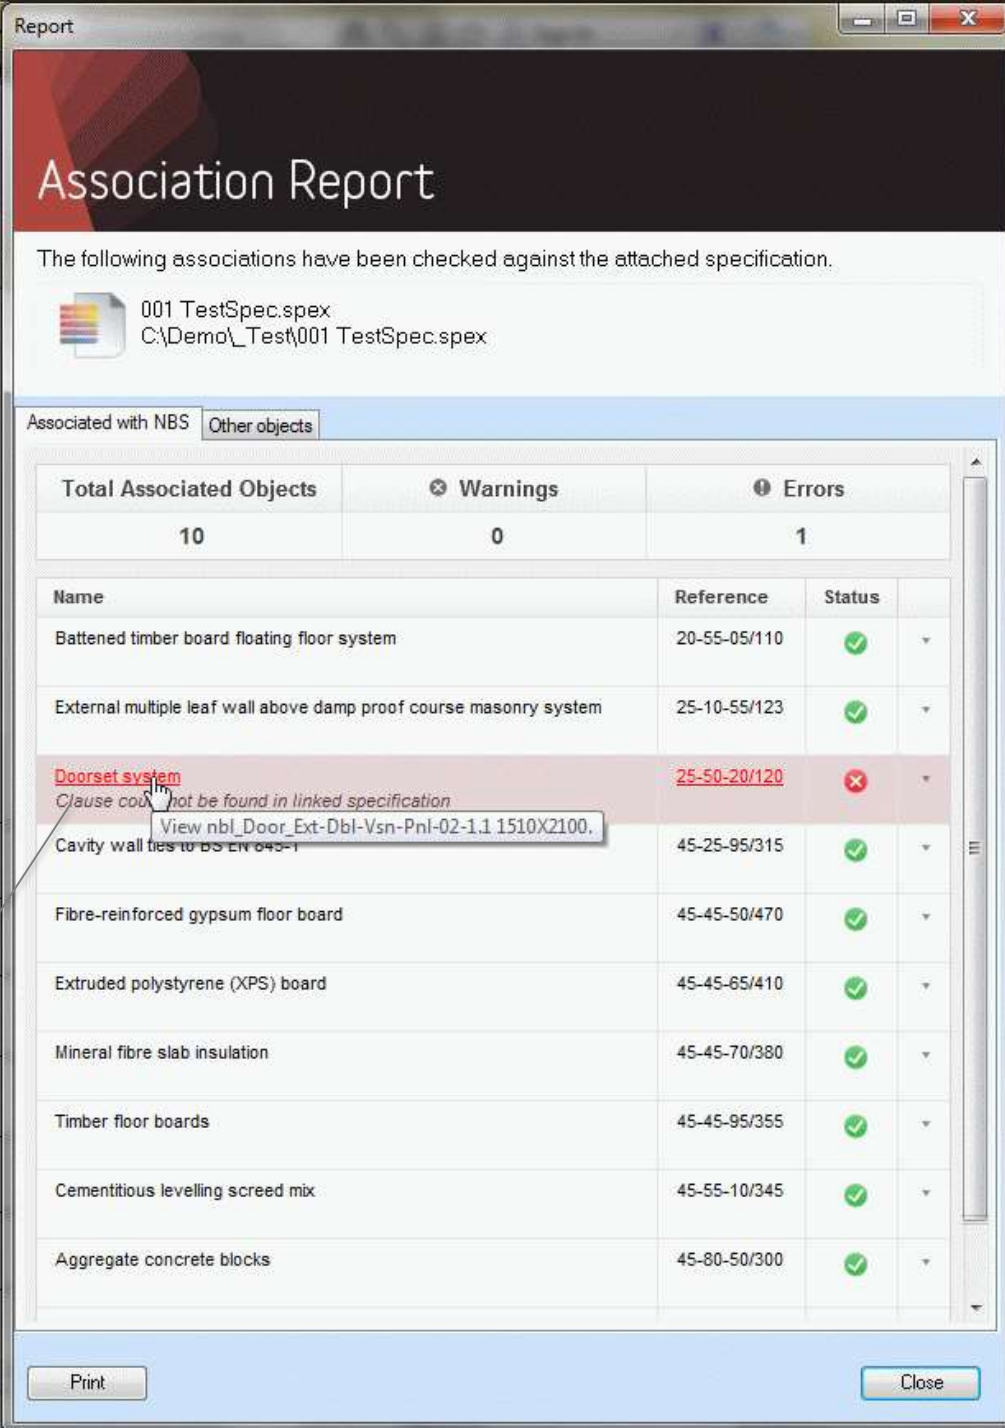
Report

Association Report

The following associations have been checked against the attached specification.

001 TestSpec.spex
C:\Demo\_Test\001 TestSpec.spex

Associated with NBS | Other objects

| Total Associated Objects | Warnings | Errors |
|---|---|---|
| 10 | 0 | 1 |

| Name | Reference | Status |
|---|---|---|
| Battened timber board floating floor system | 20-55-05/110 | |
| External multiple leaf wall above damp proof course masonry system | 25-10-55/123 | |
| Doorset system Clause cou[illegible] not be found in linked specification | 25-50-20/120 | |
| Cavity wall ties to BS EN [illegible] | 45-25-95/315 | |
| Fibre-reinforced gypsum floor board | 45-45-50/470 | |
| Extruded polystyrene (XPS) board | 45-45-65/410 | |
| Mineral fibre slab insulation | 45-45-70/380 | |
| Timber floor boards | 45-45-95/355 | |
| Cementitious levelling screed mix | 45-55-10/345 | |
| Aggregate concrete blocks | 45-80-50/300 | |

View nbl_Door_Ext-Dbl-Vsn-Pnl-02-1.1 1510X2100.

Print

Close